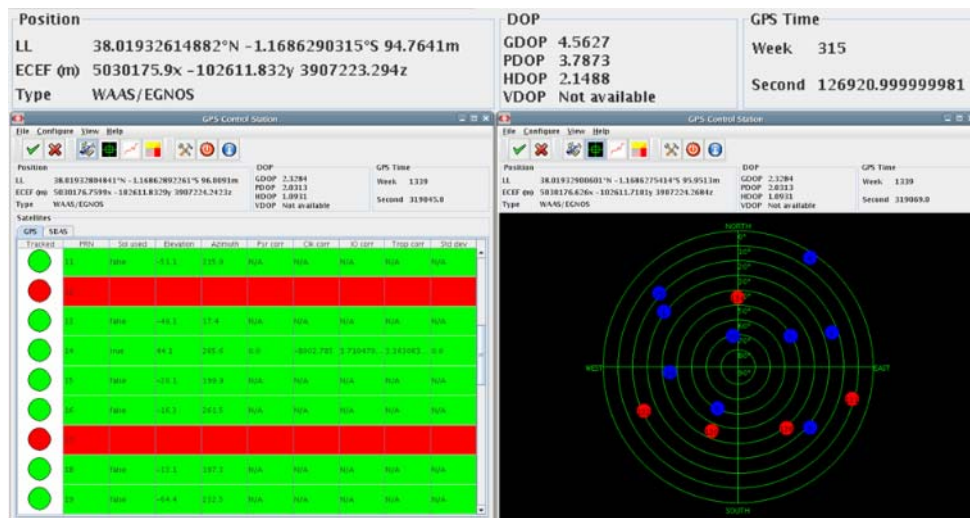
Position

LL 38.01932614882°N −1.1686290315°S 94.7641m

ECEF (m) 5030175.9x −102611.832y 3907223.294z

Type WAAS/EGNOS

DOP

GDOP 4.5627
PDOP 3.7873
HDOP 2.1488
VDOP Not available

GPS Time

Week 315

Second 126920.999999981

GPS Control Station

File Configure View Help

Position

LL 38.01932804841°N −1.16862892261°S 96.0091m
ECEF (m) 5030176.7599x −102611.8329y 3907224.2423z
Type WAAS/EGNOS

DOP

GDOP 2.3284
PDOP 2.0313
HDOP 1.0931
VDOP Not available

GPS Time

Week 1339

Second 319045.0

Satellites

GPS SBAS

| Tracked | PRN | Sol used | Elevation | Azimuth | Psr corr | Clk corr | IO corr | Trop corr | Std dev |
|---|---|---|---|---|---|---|---|---|---|
| | 11 | false | -51.1 | 335.9 | N/A | N/A | N/A | N/A | N/A |
| | | | | | | | | | |
| | 13 | false | -46.1 | 17.4 | N/A | N/A | N/A | N/A | N/A |
| | 14 | true | 44.1 | 245.6 | 0.0 | -8002.785 | 3.710479... | 2.142083... | 0.0 |
| | 15 | false | -25.1 | 190.9 | N/A | N/A | N/A | N/A | N/A |
| | 16 | false | -16.3 | 261.5 | N/A | N/A | N/A | N/A | N/A |
| | | | | | | | | | |
| | 18 | false | -13.1 | 197.3 | N/A | N/A | N/A | N/A | N/A |
| | 19 | false | -64.4 | 112.3 | N/A | N/A | N/A | N/A | N/A |

GPS Control Station

File Configure View Help

Position

LL 38.01932900601°N −1.1686275414°S 95.9513m
ECEF (m) 5030176.626x −102611.7181y 3907224.2684z
Type WAAS/EGNOS

DOP

GDOP 2.3284
PDOP 2.0313
HDOP 1.0931
VDOP Not available

GPS Time

Week 1339

Second 319069.0

NORTH
WEST
EAST
SOUTH